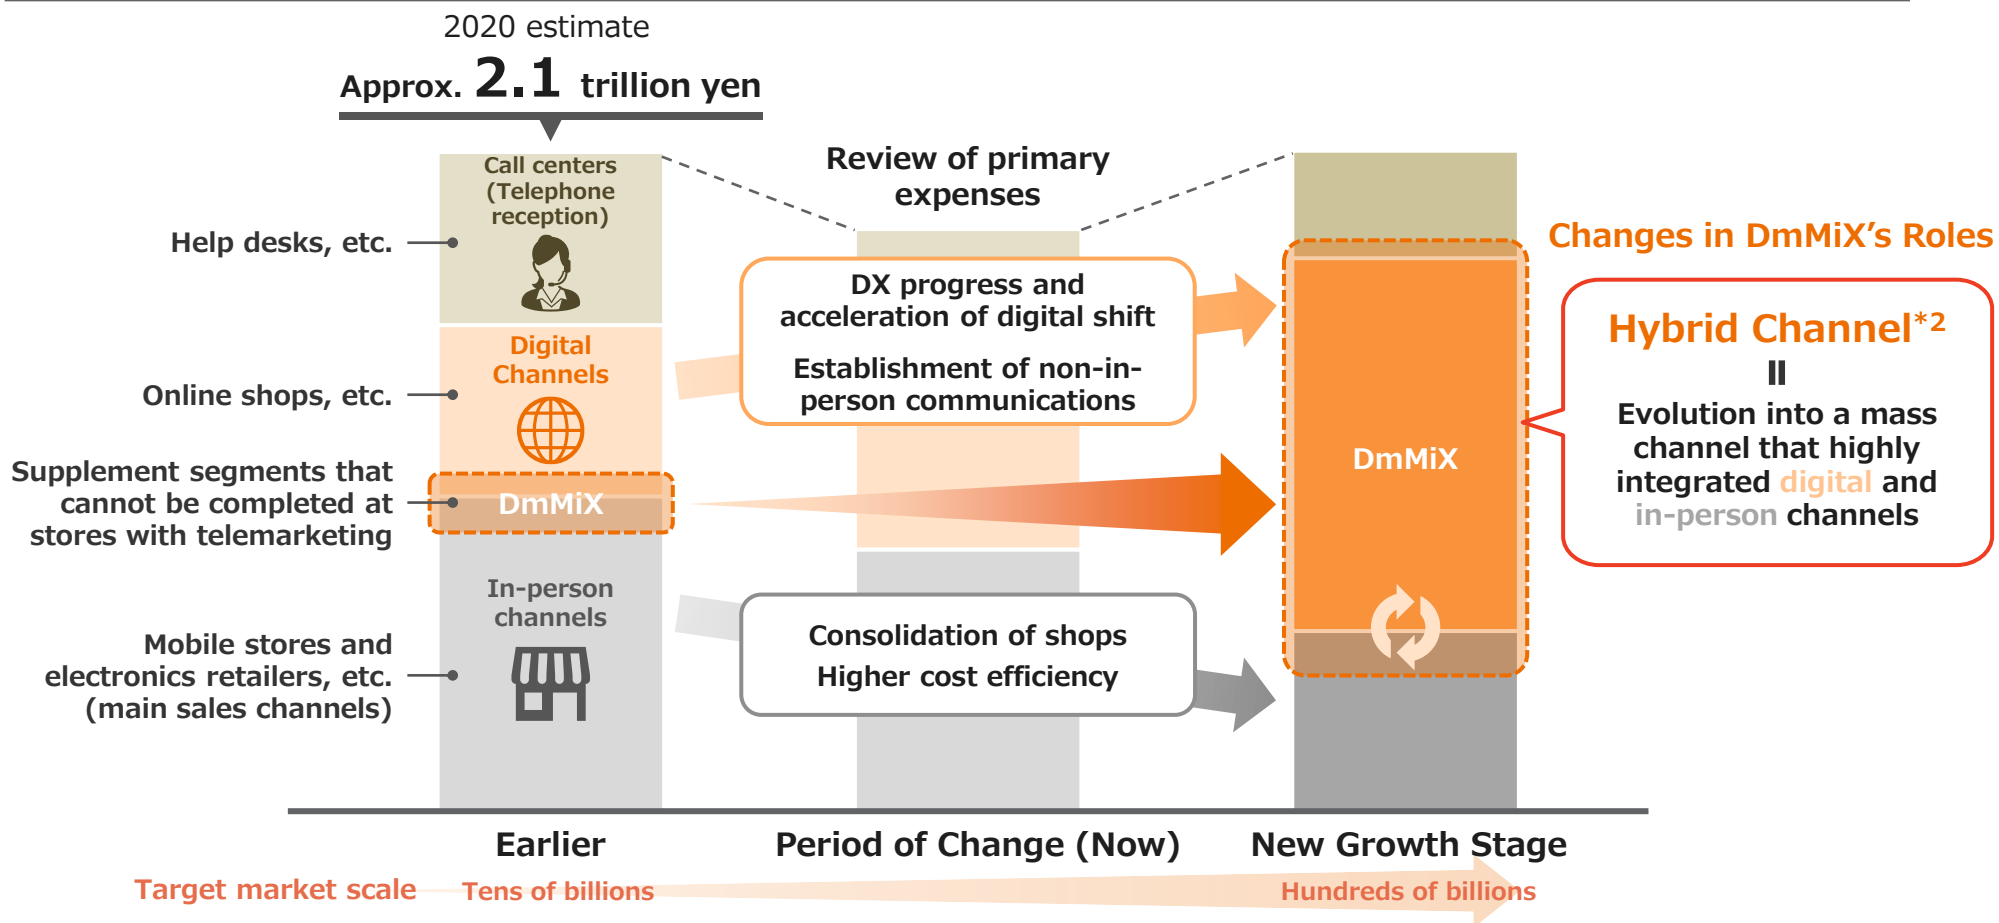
2020 estimate

Approx. 2.1 trillion yen

Help desks, etc.

Call centers (Telephone reception)

Online shops, etc.

Digital Channels

Supplement segments that cannot be completed at stores with telemarketing

DmMiX

Mobile stores and electronics retailers, etc. (main sales channels)

In-person channels

Review of primary expenses

DX progress and acceleration of digital shift

Establishment of non-in-person communications

Consolidation of shops

Higher cost efficiency

DmMiX

Changes in DmMiX's Roles

Hybrid Channel*2

॥

Evolution into a mass channel that highly integrated digital and in-person channels

Earlier

Period of Change (Now)

New Growth Stage

Target market scale

Tens of billions

Hundreds of billions